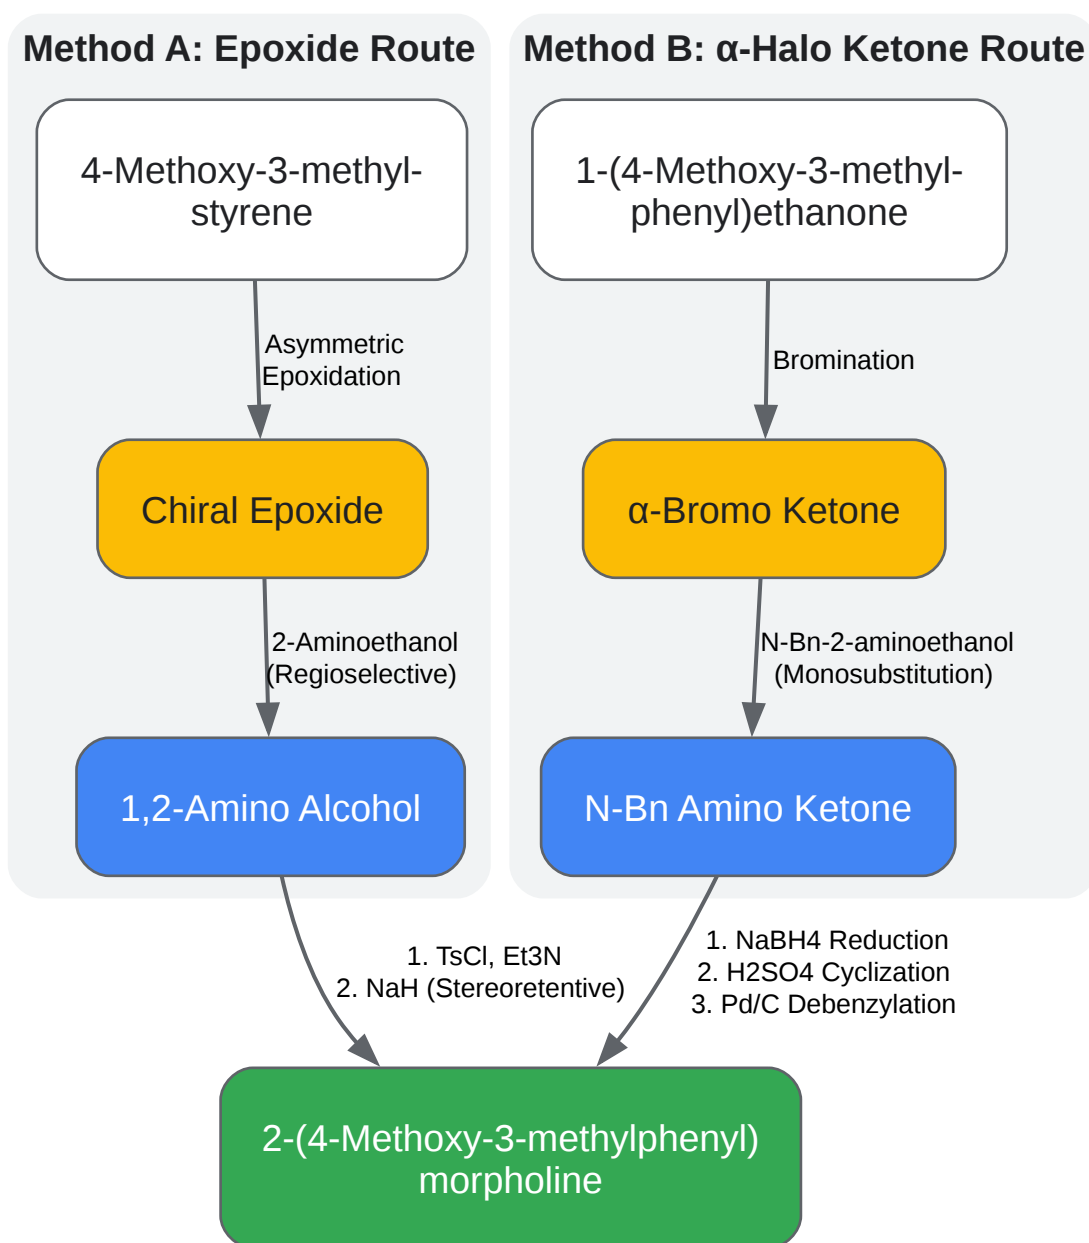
Method A: Epoxide Route

4-Methoxy-3-methylstyrene

Asymmetric Epoxidation

Chiral Epoxide

2-Aminoethanol (Regioselective)

1,2-Amino Alcohol

Method B: α-Halo Ketone Route

1-(4-Methoxy-3-methylphenyl)ethanone

Bromination

α-Bromo Ketone

N-Bn-2-aminoethanol (Monosubstitution)

N-Bn Amino Ketone

1. TsCl, Et3N
2. NaH (Stereoretentive)

1. NaBH4 Reduction
2. H2SO4 Cyclization
3. Pd/C Debenzylation

2-(4-Methoxy-3-methylphenyl) morpholine